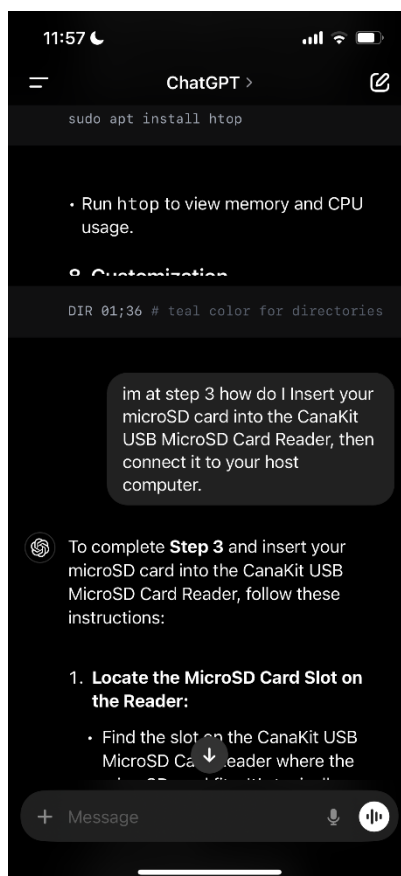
11:57

ChatGPT >

sudo apt install htop

• Run htop to view memory and CPU usage.

8. Customization

DIR 01;36 # teal color for directories

im at step 3 how do I Insert your microSD card into the CanaKit USB MicroSD Card Reader, then connect it to your host computer.

To complete **Step 3** and insert your microSD card into the CanaKit USB MicroSD Card Reader, follow these instructions:

1. **Locate the MicroSD Card Slot on the Reader:**

• Find the slot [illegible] the CanaKit USB MicroSD Ca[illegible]eader where the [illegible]

+ Message